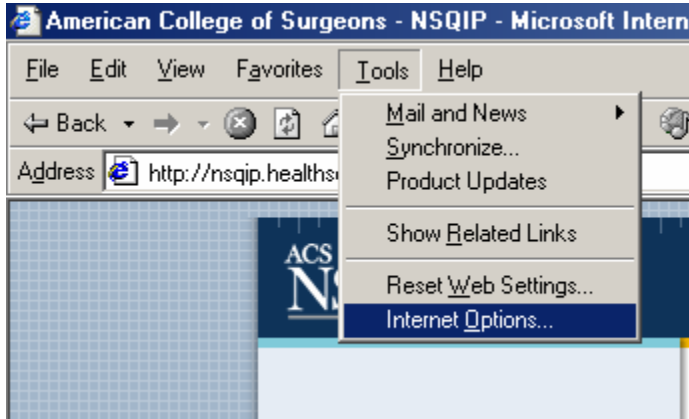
American College of Surgeons - NSQIP - Microsoft Intern

File Edit View Favorites Tools Help

Back

Address http://nsqip.healths

Mail and News
Synchronize...
Product Updates
Show Related Links
Reset Web Settings...
Internet Options...

ACS
NS